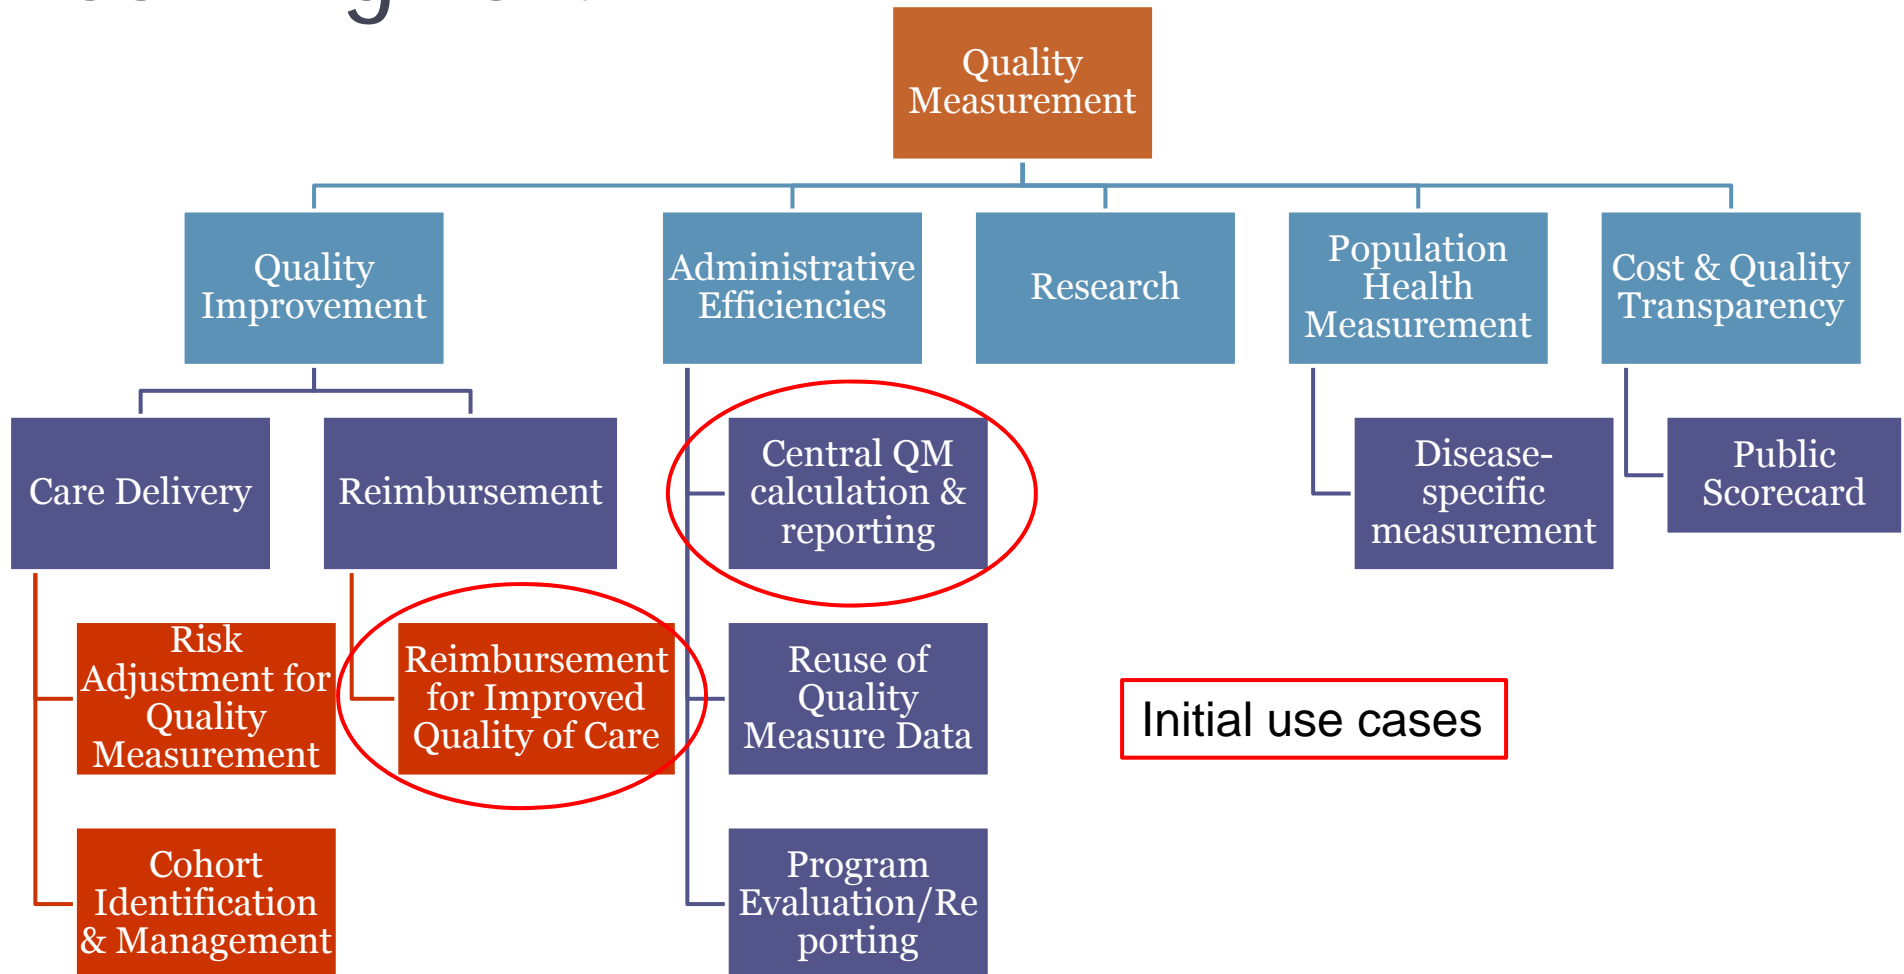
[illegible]

Quality Measurement

Quality Improvement

Administrative Efficiencies

Research

Population Health Measurement

Cost & Quality Transparency

Care Delivery

Reimbursement

Central QM calculation & reporting

Disease-specific measurement

Public Scorecard

Risk Adjustment for Quality Measurement

Reimbursement for Improved Quality of Care

Reuse of Quality Measure Data

Initial use cases

Cohort Identification & Management

Program Evaluation/Reporting